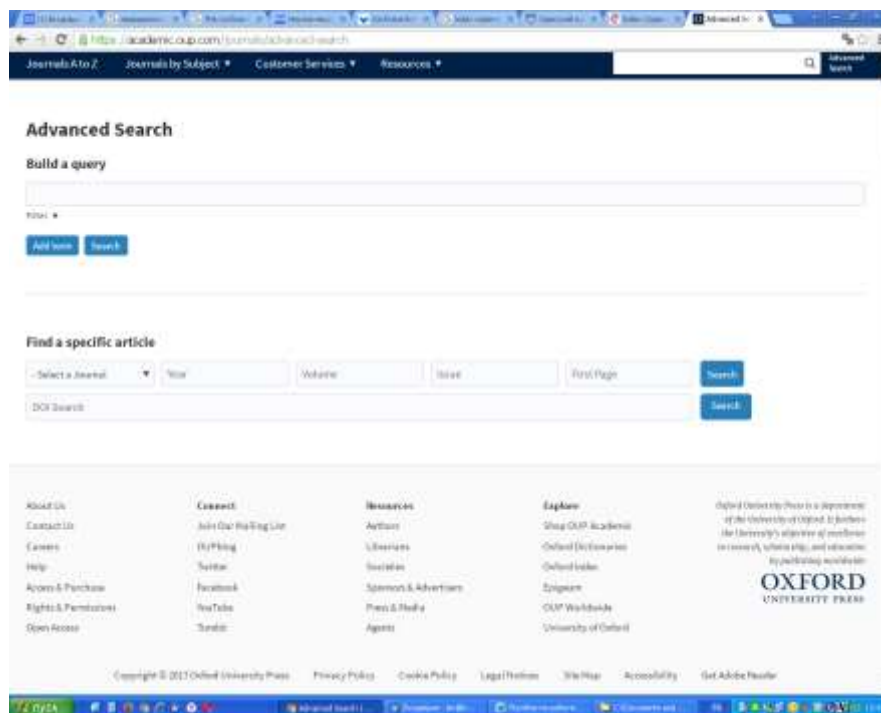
Advanced Se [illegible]

https://academic.oup.com/journals/advanced-search

Journals A to Z Journals by Subject ▾ Customer Services ▾ Resources ▾

Advanced Search

Advanced Search

Build a query

Filter ▾

Add term Search

Find a specific article

- Select a Journal ▾ Year Volume Issue First Page Search

DOI Search Search

About Us
Contact Us
Careers
Help
Access & Purchase
Rights & Permissions
Open Access

Connect
Join Our Mailing List
OUPblog
Twitter
Facebook
YouTube
Tumblr

Resources
Authors
Librarians
Societies
Sponsors & Advertisers
Press & Media
Agents

Explore
Shop OUP Academic
Oxford Dictionaries
Oxford Index
Epigeum
OUP Worldwide
University of Oxford

Oxford University Press is a department of the University of Oxford. It furthers the University's objective of excellence in research, scholarship, and education by publishing worldwide

OXFORD
UNIVERSITY PRESS

Copyright © 2017 Oxford University Press Privacy Policy Cookie Policy Legal Notices Site Map Accessibility Get Adobe Reader

пуск